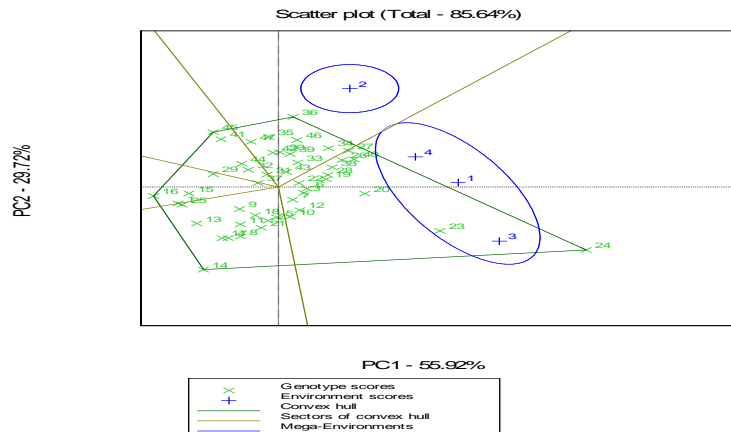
Scatter plot (Total - 85.64%)

PC2 - 29.72%

PC1 - 55.92%

2
36
4
1
3
24
23
20
14
16
15
25
13
9
12
10
41
47
35
46
29
33
34
19
22
18
11
21

Genotype scores
Environment scores
Convex hull
Sectors of convex hull
Mega-Environments